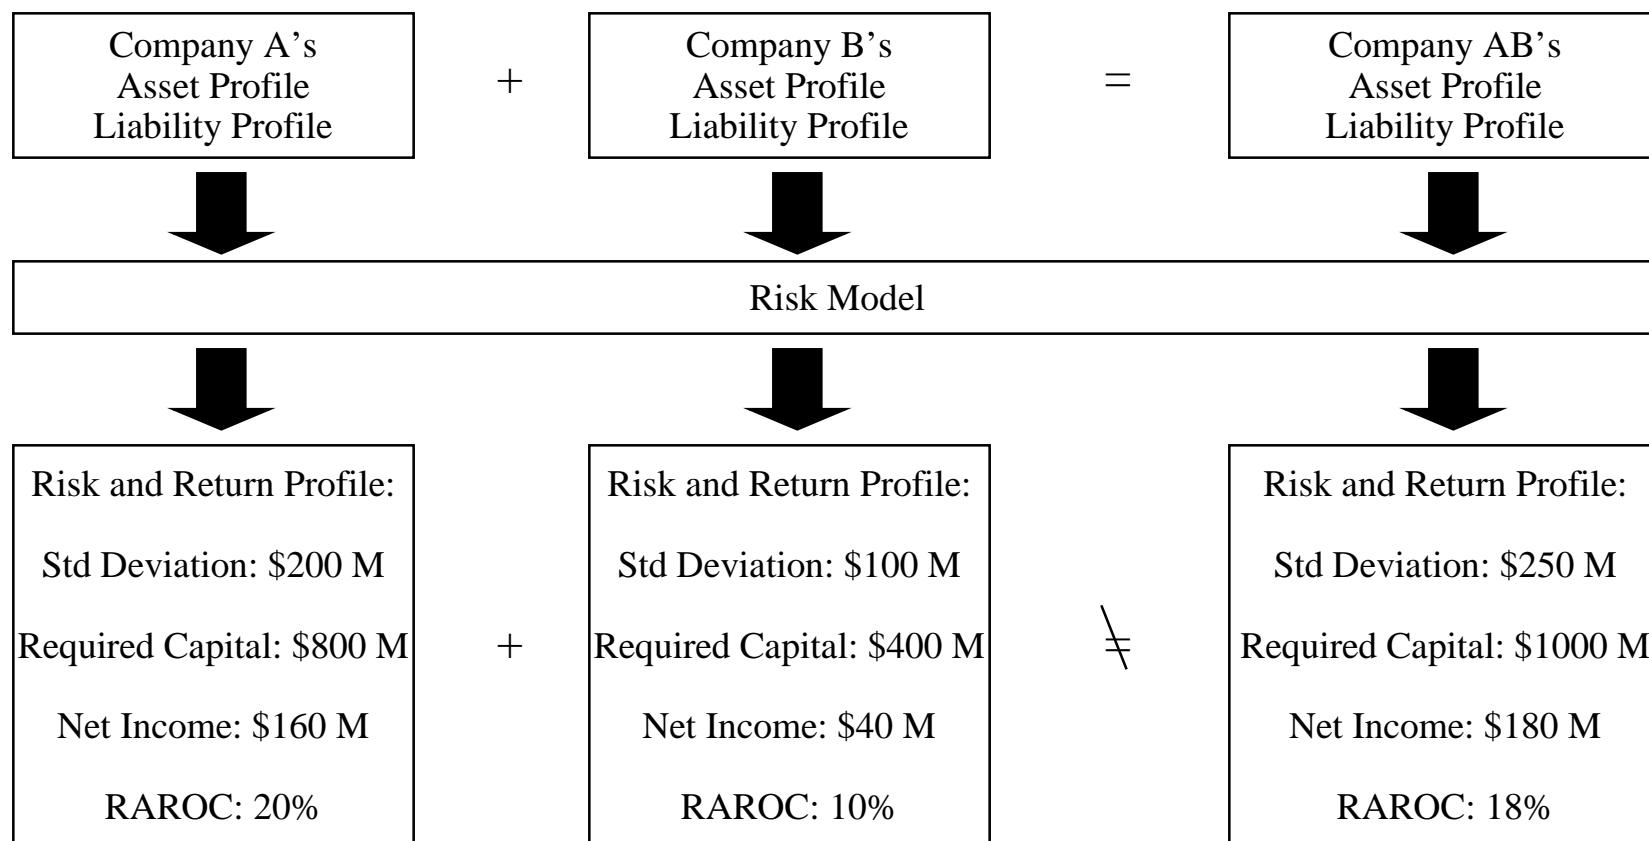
Company A's
Asset Profile
Liability Profile

+

Company B's
Asset Profile
Liability Profile

=

Company AB's
Asset Profile
Liability Profile

Risk Model

Risk and Return Profile:

Std Deviation: \$200 M

Required Capital: \$800 M

Net Income: \$160 M

RAROC: 20%

+

Risk and Return Profile:

Std Deviation: \$100 M

Required Capital: \$400 M

Net Income: \$40 M

RAROC: 10%

$\neq$

Risk and Return Profile:

Std Deviation: \$250 M

Required Capital: \$1000 M

Net Income: \$180 M

RAROC: 18%